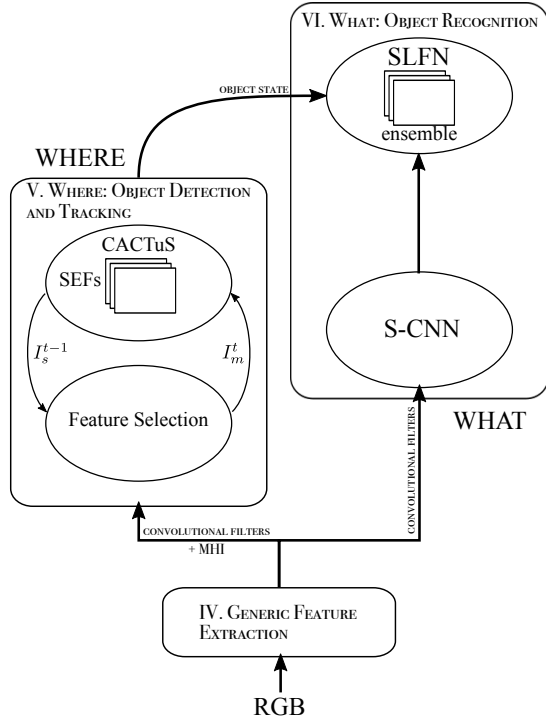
VI. What: Object Recognition

SLFN

ensemble

object state

WHERE

V. Where: Object Detection and Tracking

CACTuS

SEFs

$I_s^{t-1}$

$I_m^t$

Feature Selection

S-CNN

WHAT

convolutional filters

convolutional filters + MHI

IV. Generic Feature Extraction

RGB